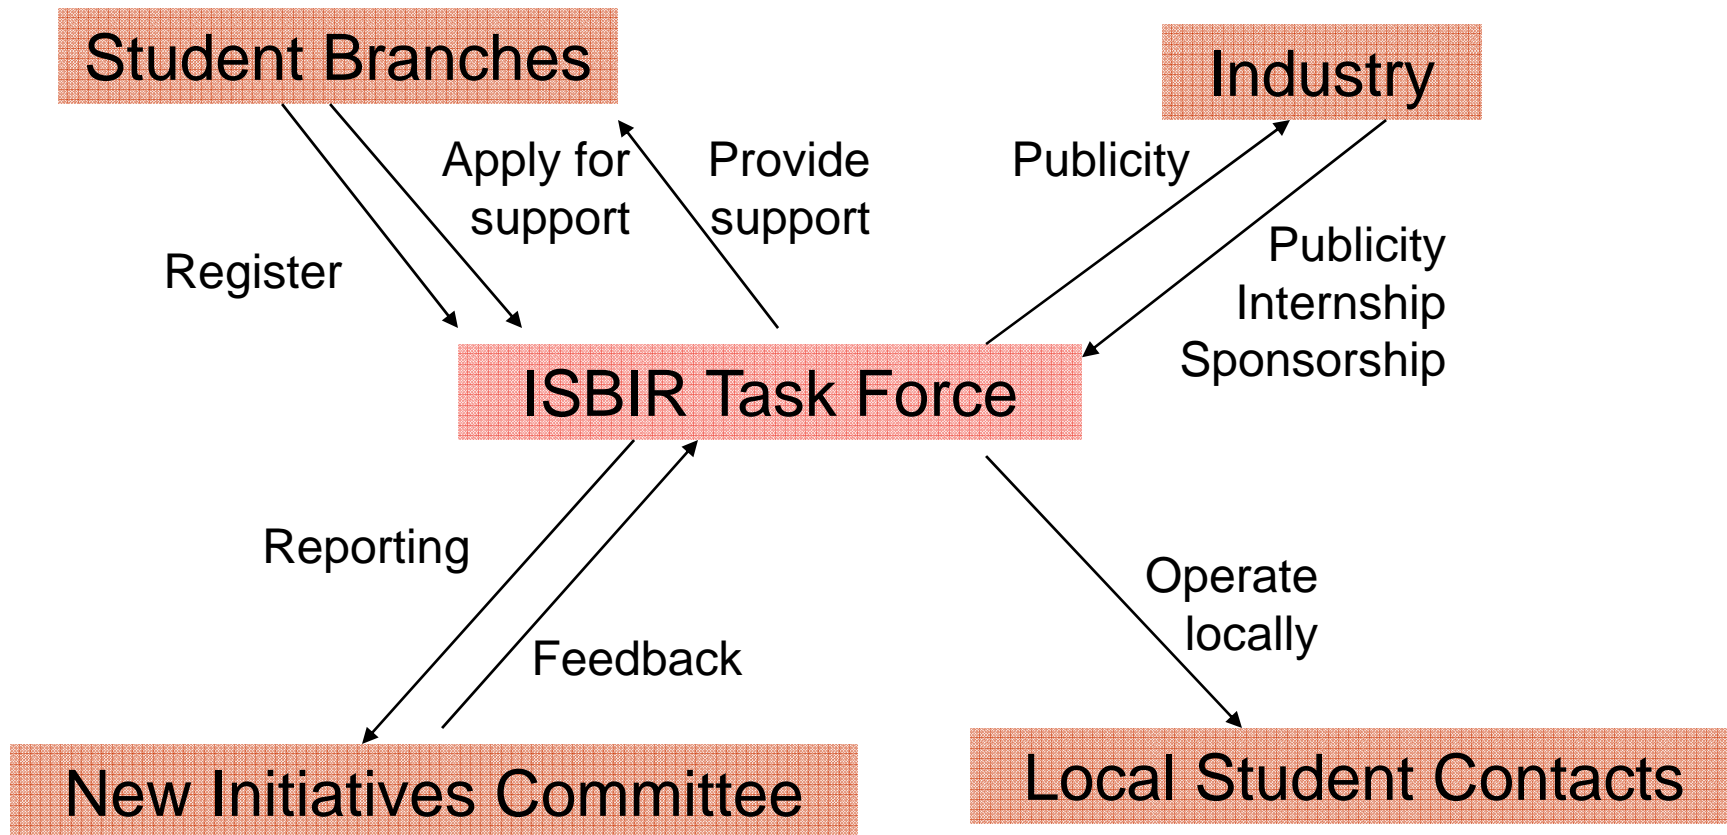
Student Branches

Industry

Apply for support

Provide support

Publicity

Register

Publicity
Internship
Sponsorship

ISBIR Task Force

Reporting

Operate locally

Feedback

New Initiatives Committee

Local Student Contacts